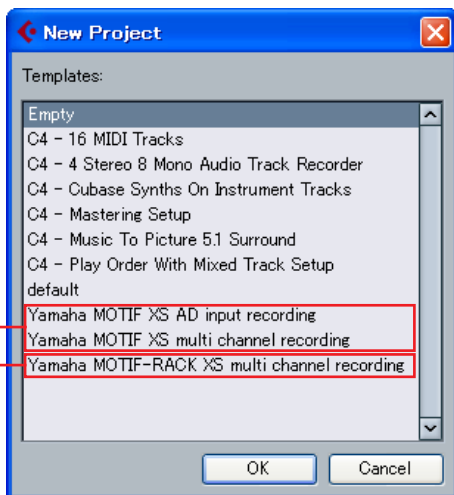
New Project

Templates:

Empty
C4 - 16 MIDI Tracks
C4 - 4 Stereo 8 Mono Audio Track Recorder
C4 - Cubase Synths On Instrument Tracks
C4 - Mastering Setup
C4 - Music To Picture 5.1 Surround
C4 - Play Order With Mixed Track Setup
default
Yamaha MOTIF XS AD input recording
Yamaha MOTIF XS multi channel recording
Yamaha MOTIF-RACK XS multi channel recording

OK
Cancel